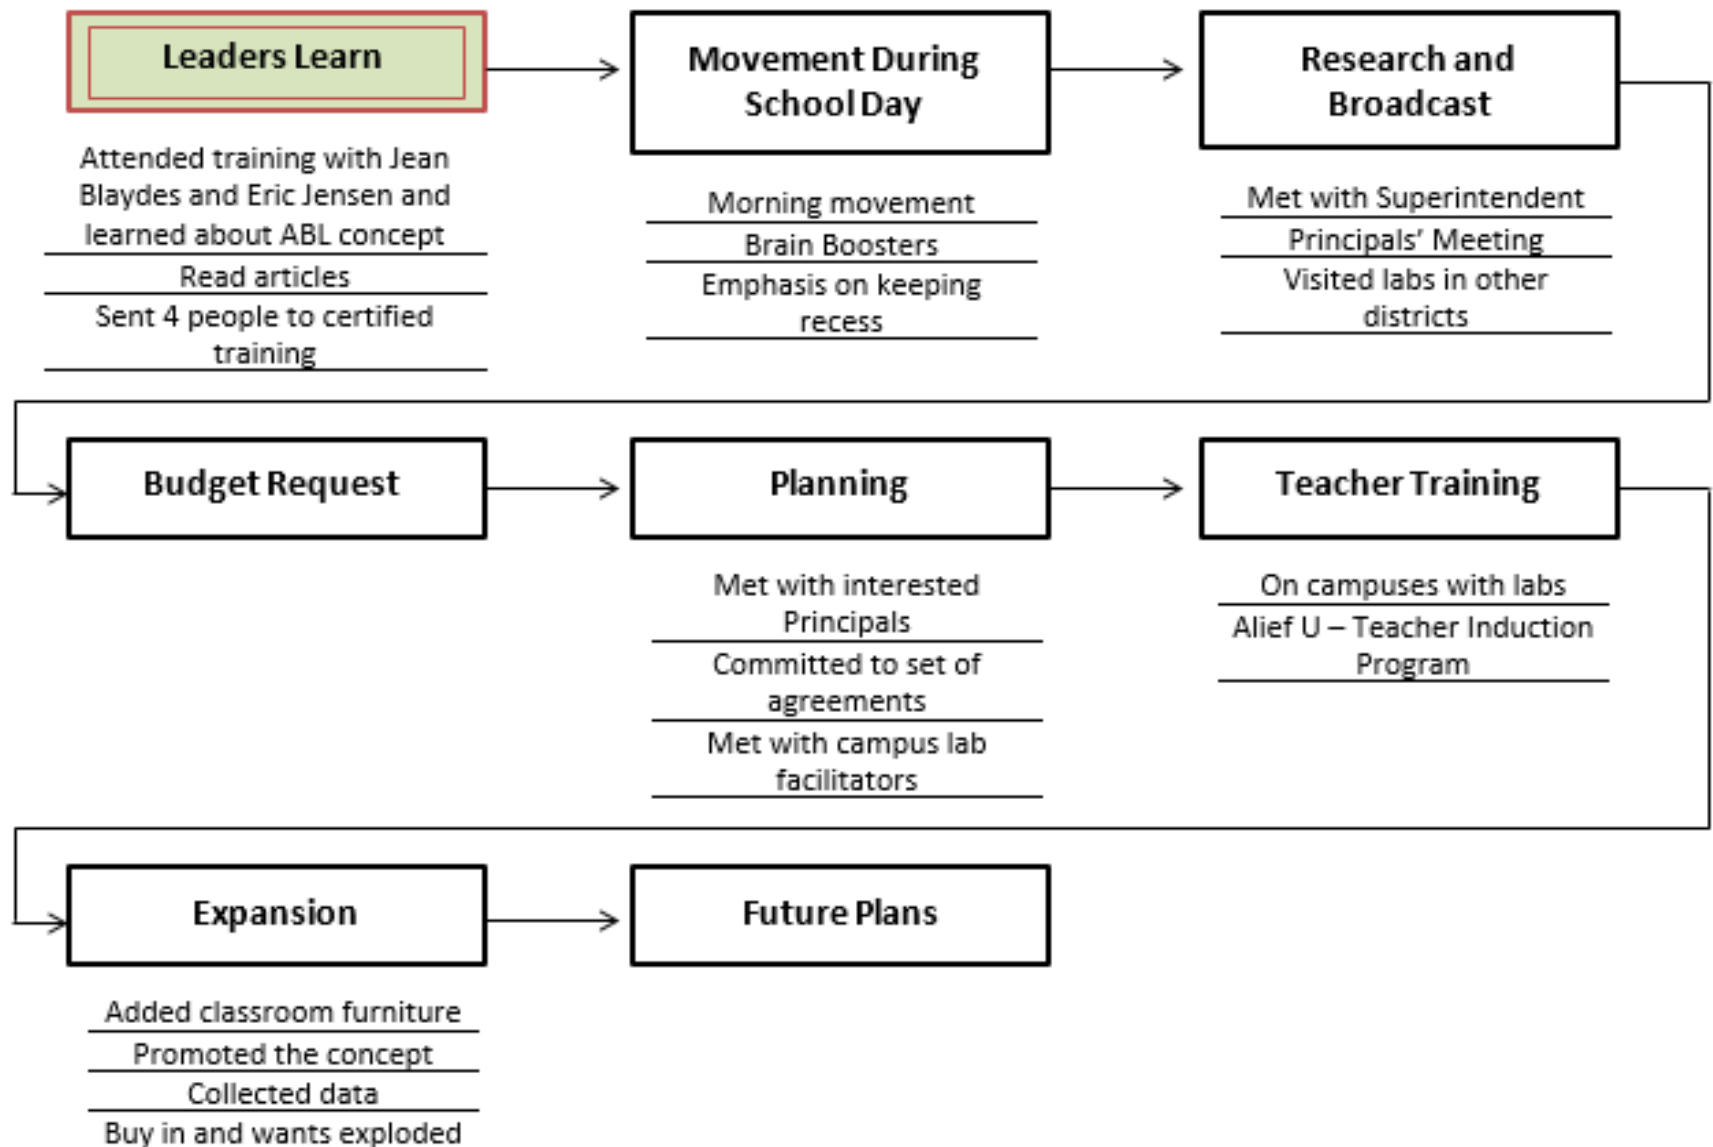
Leaders Learn

Attended training with Jean Blaydes and Eric Jensen and learned about ABL concept

Read articles

Sent 4 people to certified training

Movement During School Day

Morning movement

Brain Boosters

Emphasis on keeping recess

Research and Broadcast

Met with Superintendent

Principals' Meeting

Visited labs in other districts

Budget Request

Planning

Met with interested Principals

Committed to set of agreements

Met with campus lab facilitators

Teacher Training

On campuses with labs

Alief U – Teacher Induction Program

Expansion

Added classroom furniture

Promoted the concept

Collected data

Buy in and wants exploded

Future Plans